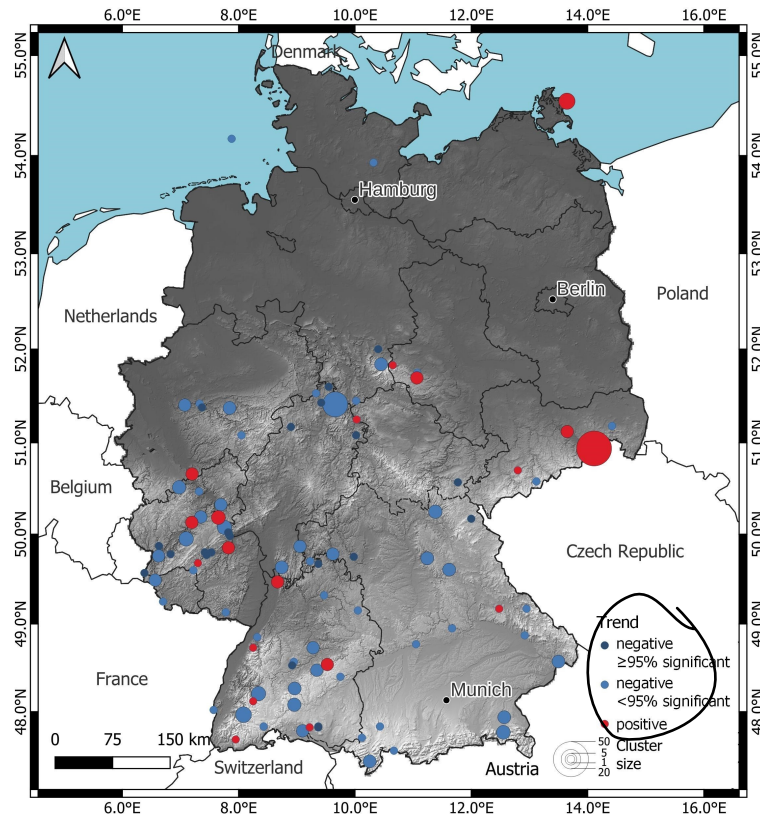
6.0°E 8.0°E 10.0°E 12.0°E 14.0°E 16.0°E

55.0°N
54.0°N
53.0°N
52.0°N
51.0°N
50.0°N
49.0°N
48.0°N

Denmark
Hamburg
Berlin
Poland
Netherlands
Belgium
Czech Republic
France
Munich
Switzerland
Austria

Trend
negative ≥95% significant
negative <95% significant
positive

50
5
1
20
Cluster size

0 75 150 km